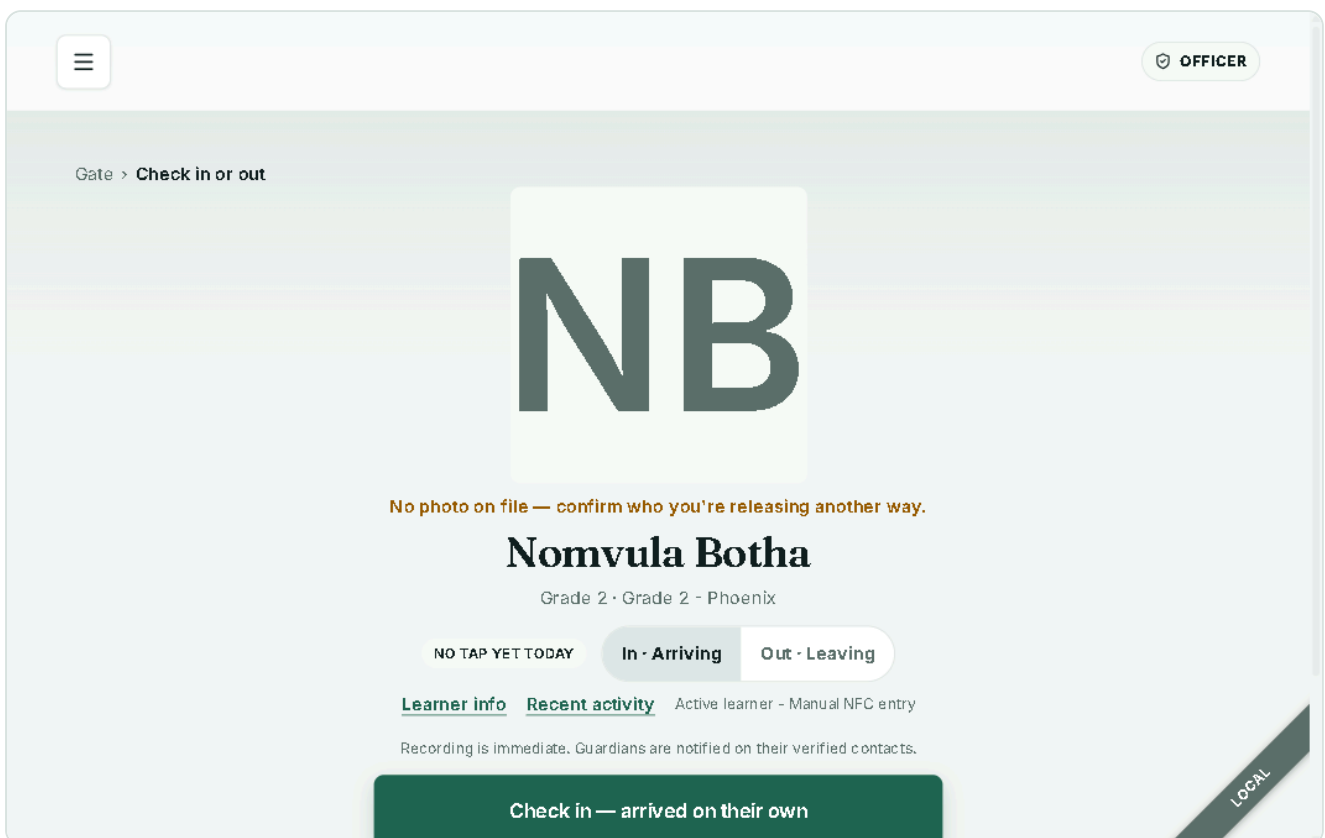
☰

OFFICER

Gate › Check in or out

NB

No photo on file — confirm who you're releasing another way.

Nomvula Botha

Grade 2 · Grade 2 - Phoenix

NO TAP YET TODAY

In · Arriving

Out · Leaving

Learner info

Recent activity

Active learner - Manual NFC entry

Recording is immediate. Guardians are notified on their verified contacts.

Check in — arrived on their own

LOCAL